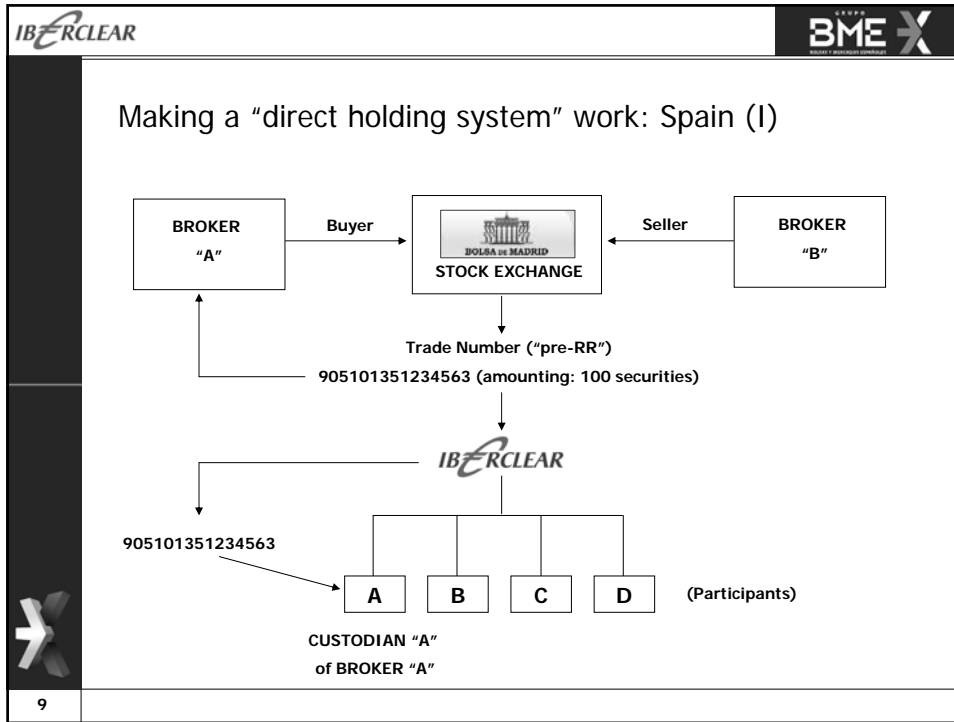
IBERCLEAR

GRUPO BME

Making a "direct holding system" work: Spain (I)

BROKER "A"

Buyer

BOLSA DE MADRID
STOCK EXCHANGE

Seller

BROKER "B"

Trade Number ("pre-RR")
905101351234563 (amounting: 100 securities)

IBERCLEAR

905101351234563

A

B

C

D

(Participants)

CUSTODIAN "A" of BROKER "A"

9